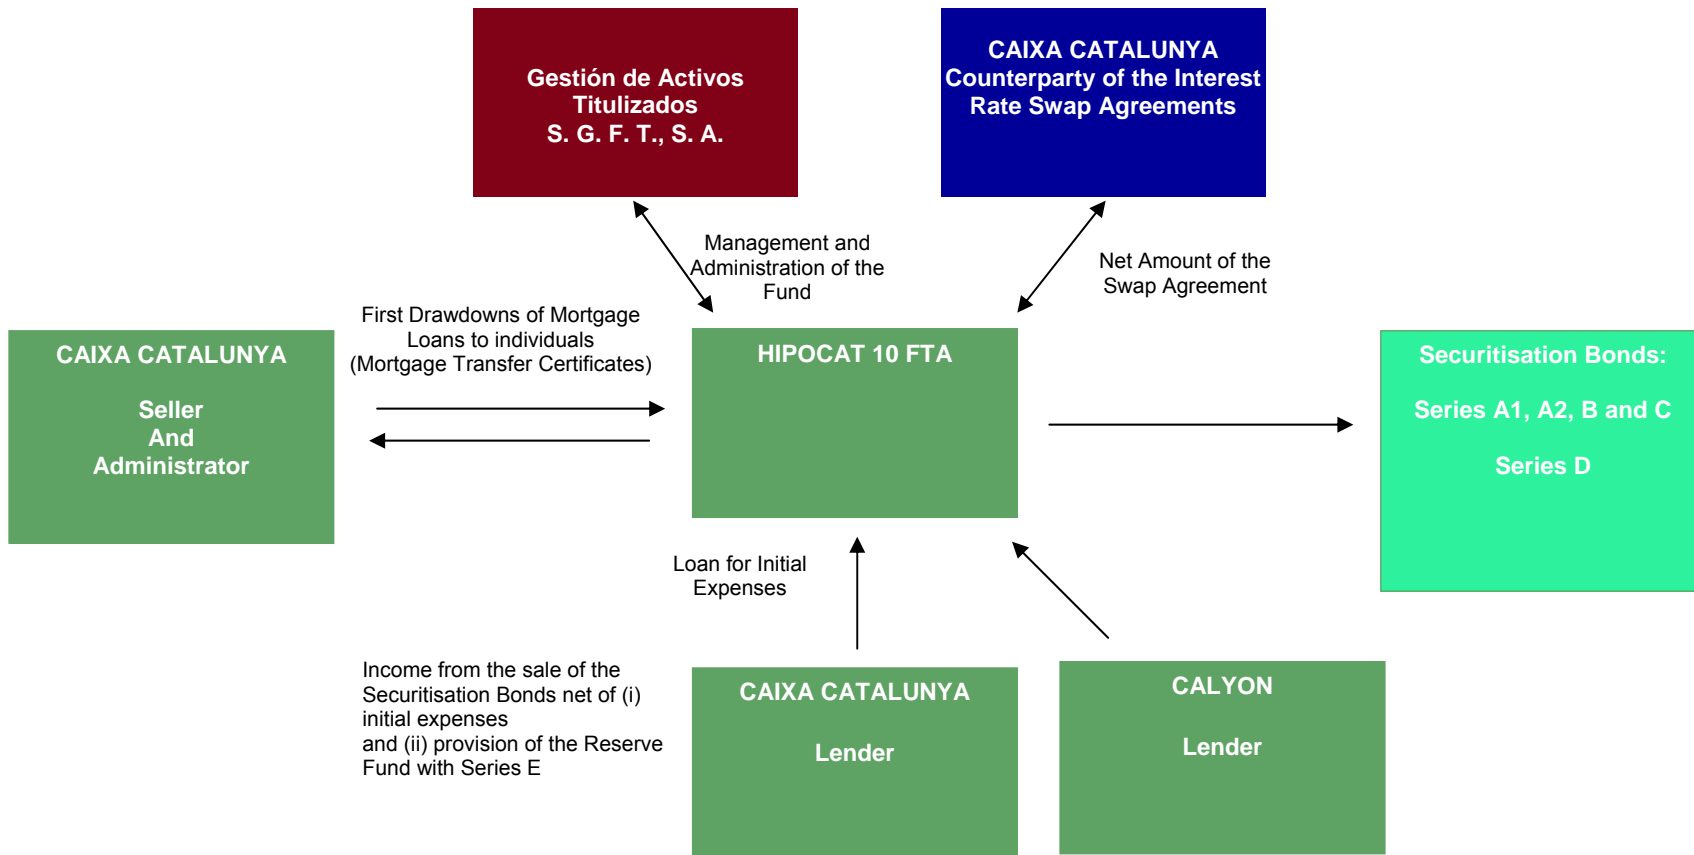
Gestión de Activos Titulizados S. G. F. T., S. A.

CAIXA CATALUNYA Counterparty of the Interest Rate Swap Agreements

Management and Administration of the Fund

Net Amount of the Swap Agreement

First Drawdowns of Mortgage Loans to individuals (Mortgage Transfer Certificates)

CAIXA CATALUNYA

Seller And Administrator

HIPOCAT 10 FTA

Securitisation Bonds:

Series A1, A2, B and C

Series D

Loan for Initial Expenses

Income from the sale of the Securitisation Bonds net of (i) initial expenses and (ii) provision of the Reserve Fund with Series E

CAIXA CATALUNYA

Lender

CALYON

Lender